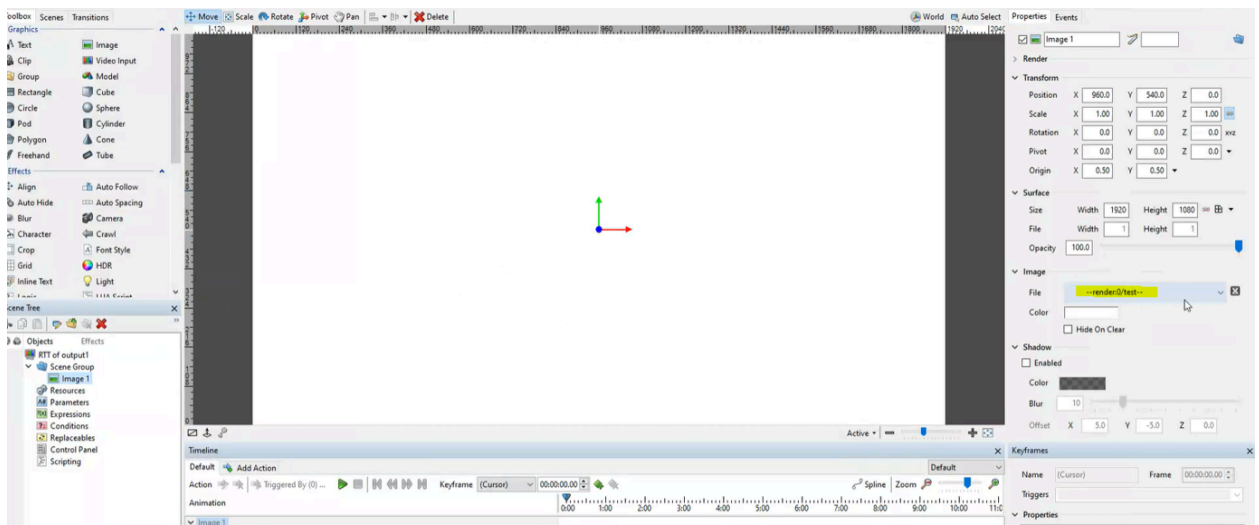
oolbox Scenes Transitions
Graphics
Text Image
Clip Video Input
Group Model
Rectangle Cube
Circle Sphere
Pod Cylinder
Polygon Cone
Freehand Tube
Effects
Align Auto Follow
Auto Hide Auto Spacing
Blur Camera
Character Crawl
Crop Font Style
Grid HDR
Inline Text Light

cene Tree
Objects Effects
RTT of output1
Scene Group
Image 1
Resources
Parameters
Expressions
Conditions
Replaceables
Control Panel
Scripting

Move Scale Rotate Pivot Pan Delete World Auto Select

Active

Timeline
Default Add Action Default
Action Triggered By (0) ... Keyframe (Cursor) 00:00:00.00 Spline Zoom
Animation 0:00 1:00 2:00 3:00 4:00 5:00 6:00 7:00 8:00 9:00 10:00 11:0
Image 1

Properties Events
Image 1
Render
Transform
Position X 960.0 Y 540.0 Z 0.0
Scale X 1.00 Y 1.00 Z 1.00
Rotation X 0.0 Y 0.0 Z 0.0 xyz
Pivot X 0.0 Y 0.0 Z 0.0
Origin X 0.50 Y 0.50
Surface
Size Width 1920 Height 1080
File Width 1 Height 1
Opacity 100.0
Image
File --render:0/test--
Color
Hide On Clear
Shadow
Enabled
Color
Blur 10
Offset X 5.0 Y -5.0 Z 0.0
Keyframes
Name (Cursor) Frame 00:00:00.00
Triggers
Properties